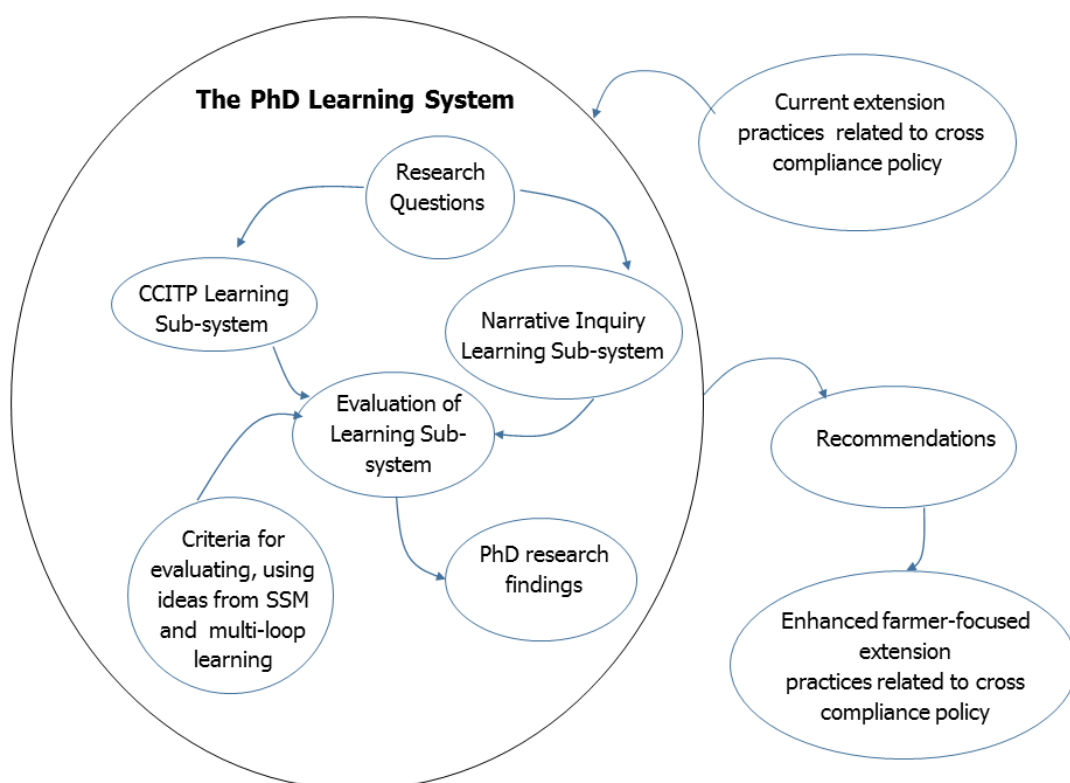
The PhD Learning System

Current extension practices related to cross compliance policy

Research Questions

CCITP Learning Sub-system

Narrative Inquiry Learning Sub-system

Evaluation of Learning Sub-system

Recommendations

Criteria for evaluating, using ideas from SSM and multi-loop learning

PhD research findings

Enhanced farmer-focused extension practices related to cross compliance policy